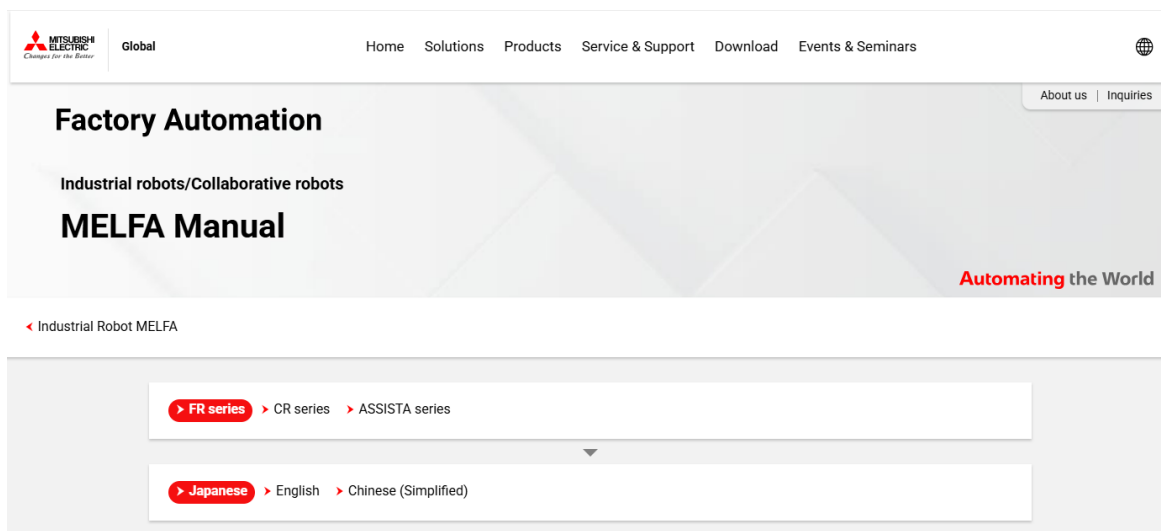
MITSUBISHI ELECTRIC
Changes for the Better

Global

Home Solutions Products Service & Support Download Events & Seminars

About us | Inquiries

Factory Automation

Industrial robots/Collaborative robots

MELFA Manual

Automating the World

Industrial Robot MELFA

FR series CR series ASSISTA series

Japanese English Chinese (Simplified)